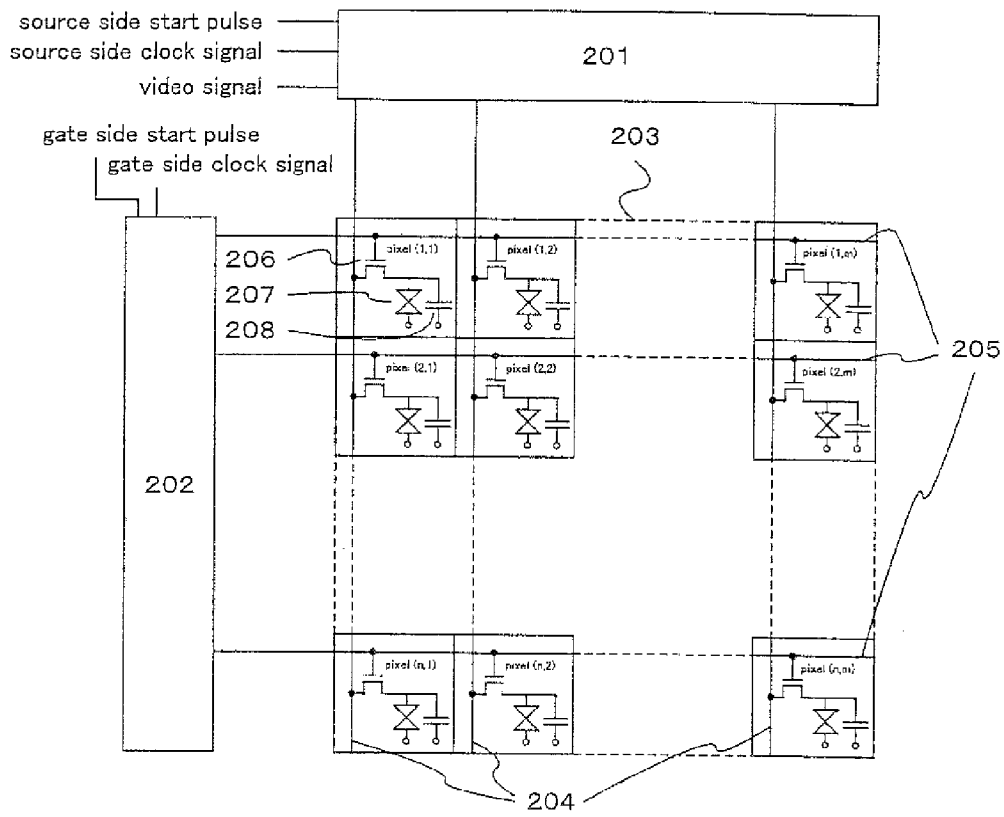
source side start pulse
source side clock signal
video signal

201

gate side start pulse
gate side clock signal

203

206
207
208

pixel (1,1)
pixel (1,2)
pixel (1,m)
pixel (2,1)
pixel (2,2)
pixel (2,m)

205

202

pixel (n,1)
pixel (n,2)
pixel (n,m)

204